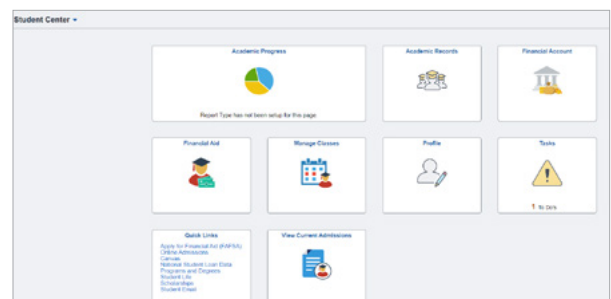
Student Center

Academic Progress

Report Type has not been setup for this page

Academic Records

Financial Account

Financial Aid

Manage Classes

Profile

Tasks

1 To Do's

Quick Links

Apply for Financial Aid (FAFSA)
Online Admissions
Canvas
National Student Loan Data
Programs and Degrees
Student Life
Scholarships
Student Email

View Current Admissions